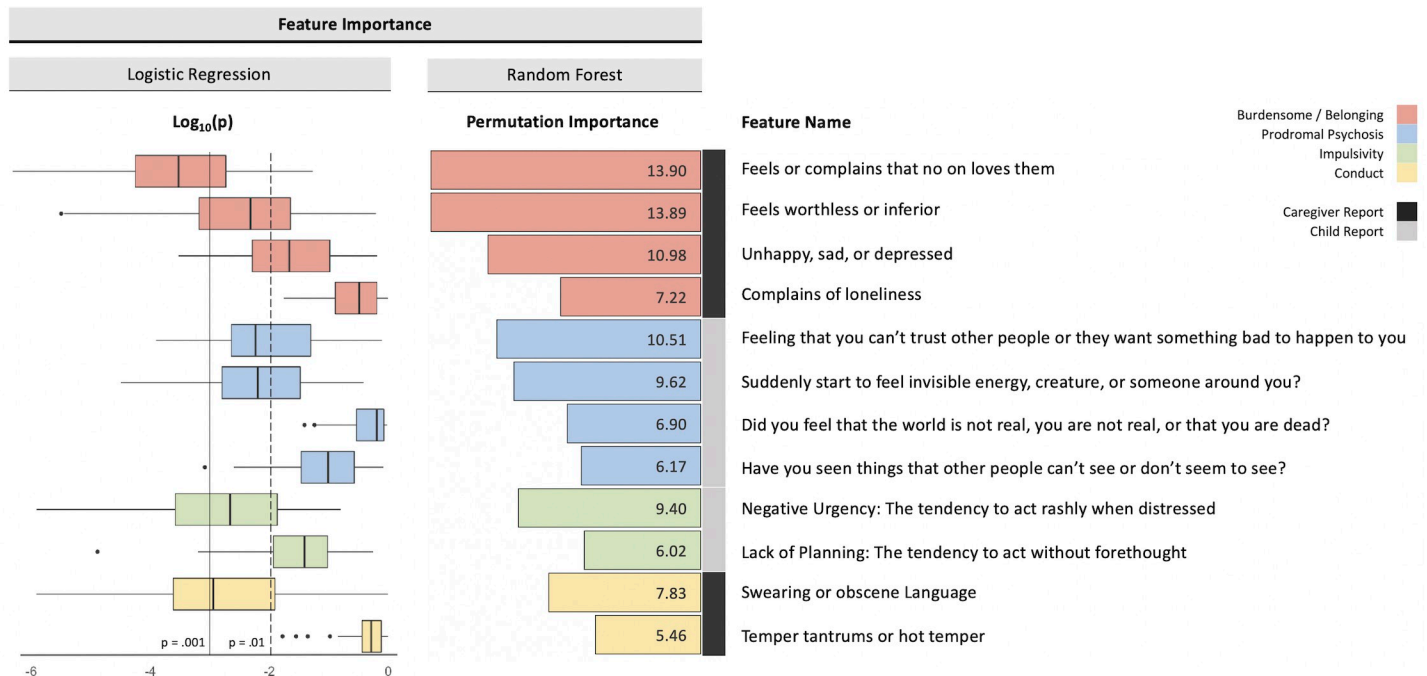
Feature Importance

Logistic Regression

Random Forest

$\text{Log}_{10}(\text{p})$

Permutation Importance

Feature Name

Burdensome / Belonging
Prodromal Psychosis
Impulsivity
Conduct

Caregiver Report
Child Report

| Permutation Importance | Feature Name |
|---|---|
| 13.90 | Feels or complains that no on loves them |
| 13.89 | Feels worthless or inferior |
| 10.98 | Unhappy, sad, or depressed |
| 7.22 | Complains of loneliness |
| 10.51 | Feeling that you can't trust other people or they want something bad to happen to you |
| 9.62 | Suddenly start to feel invisible energy, creature, or someone around you? |
| 6.90 | Did you feel that the world is not real, you are not real, or that you are dead? |
| 6.17 | Have you seen things that other people can't see or don't seem to see? |
| 9.40 | Negative Urgency: The tendency to act rashly when distressed |
| 6.02 | Lack of Planning: The tendency to act without forethought |
| 7.83 | Swearing or obscene Language |
| 5.46 | Temper tantrums or hot temper |

p = .001
p = .01

-6
-4
-2
0